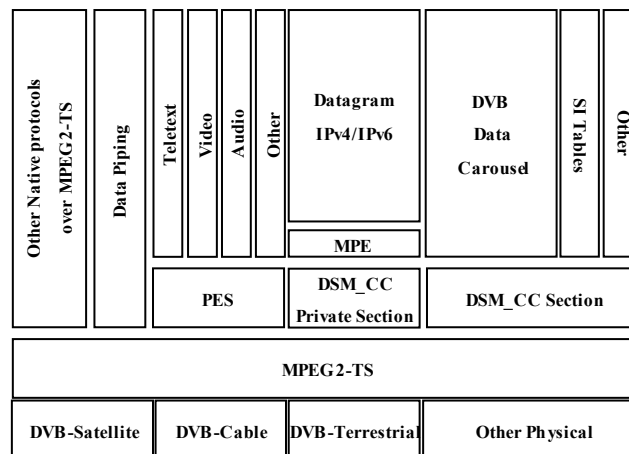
Other Native protocols over MPEG2-TS

Data Piping

Teletext

Video

Audio

Other

Datagram IPv4/IPv6

MPE

DVB Data Carousel

SI Tables

Other

PES

DSM_CC Private Section

DSM_CC Section

MPEG2-TS

DVB-Satellite

DVB-Cable

DVB-Terrestrial

Other Physical